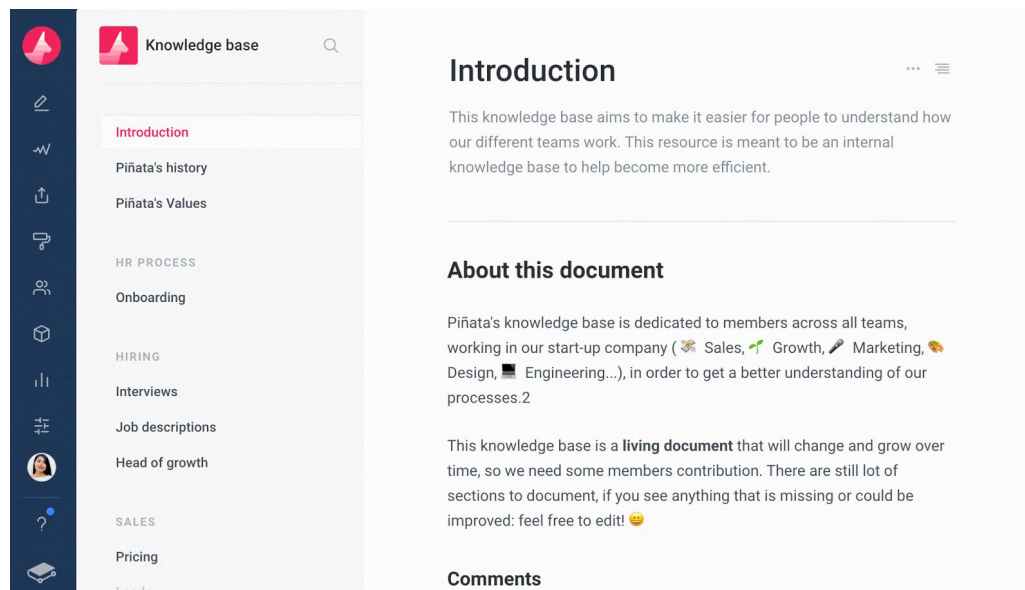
Knowledge base

Introduction
Piñata's history
Piñata's Values

HR PROCESS
Onboarding

HIRING
Interviews
Job descriptions
Head of growth

SALES
Pricing

?

Introduction

This knowledge base aims to make it easier for people to understand how our different teams work. This resource is meant to be an internal knowledge base to help become more efficient.

About this document

Piñata's knowledge base is dedicated to members across all teams, working in our start-up company ( 💸 Sales, 🌱 Growth, 🎤 Marketing, 🎨 Design, 💻 Engineering...), in order to get a better understanding of our processes.2

This knowledge base is a **living document** that will change and grow over time, so we need some members contribution. There are still lot of sections to document, if you see anything that is missing or could be improved: feel free to edit! 😄

Comments